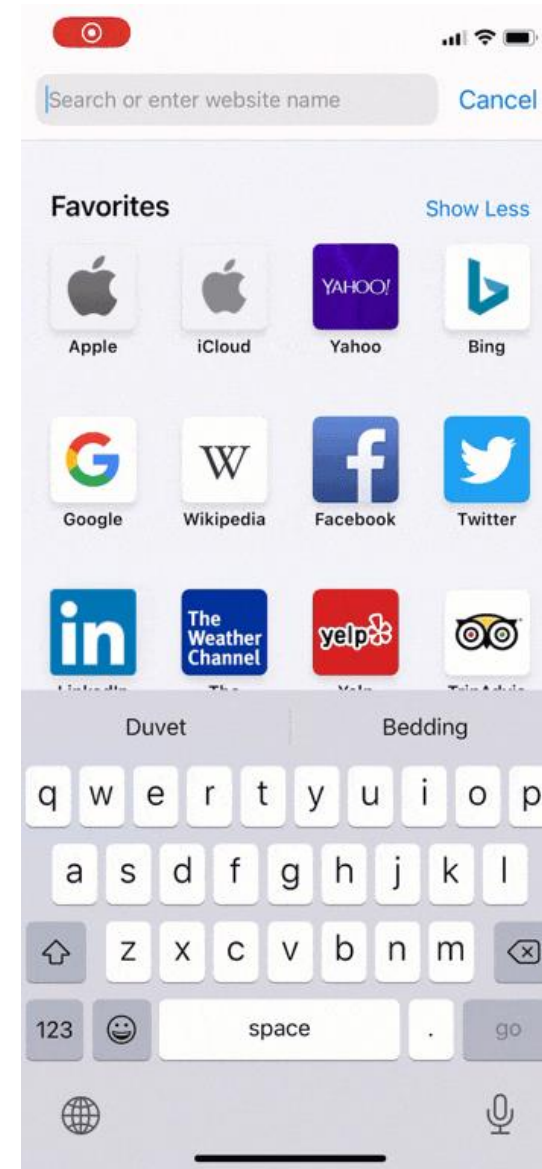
Search or enter website name
Cancel

Favorites
Show Less

YAHOO!
Apple
iCloud
Yahoo
Bing

W
Google
Wikipedia
Facebook
Twitter

in
The Weather Channel
yelp
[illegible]
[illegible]
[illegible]
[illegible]

Duvet
Bedding

q w e r t y u i o p
a s d f g h j k l
z x c v b n m
123
space
.
go